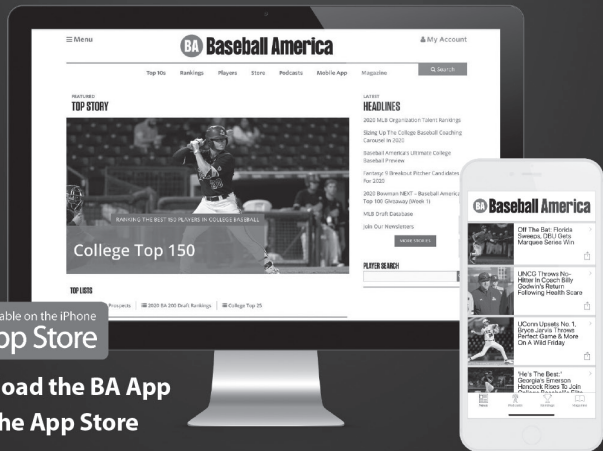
☰Menu
BA Baseball America
My Account
Top 10s Rankings Players Store Podcasts Mobile App Magazine
Q Search

FEATURED
TOP STORY

RANKING THE BEST 150 PLAYERS IN COLLEGE BASEBALL
College Top 150

TOP LISTS
Prospects | 2020 BA 200 Draft Rankings | College Top 25

LATEST
HEADLINES
2020 MLB Organization Talent Rankings
Sizing Up The College Baseball Coaching Carousel In 2020
Baseball America's Ultimate College Baseball Preview
Fantasy: 5 Breakout Pitcher Candidates For 2020
2020 Bowman NEXT - Baseball America Top 100 Giveaway (Week 1)
MLB Draft Database
Join Our Newsletters
MORE STORIES

PLAYER SEARCH

BA Baseball America
Off The Bat: Florida Sweeps, OBU Gets Marquee Series Win
UNCG Throws No-Hitter In Coach Billy Godwin's Return Following Health Scare
UConn Upsets No. 1, Bryce Jarvis Throws Perfect Game & More On A Wild Friday
'He's The Best:' Georgia's Emerson Hancock Rises To Join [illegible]

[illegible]able on the iPhone
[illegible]pp Store
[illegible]oad the BA App
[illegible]he App Store